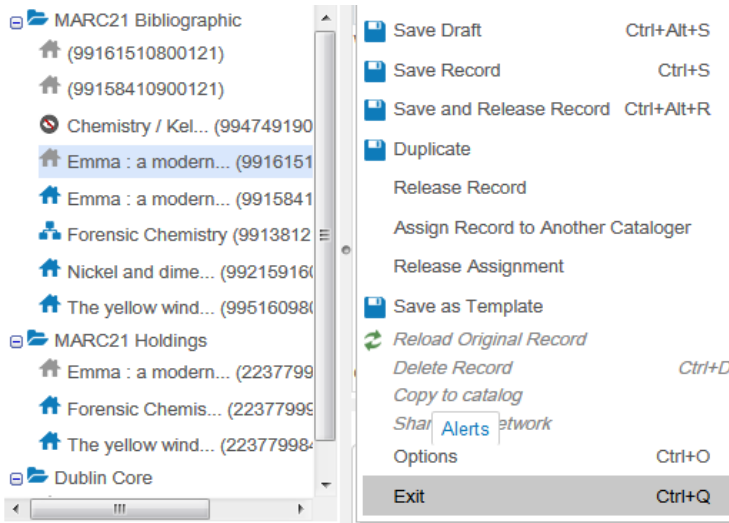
MARC21 Bibliographic
(99161510800121)
(99158410900121)
Chemistry / Kel... (994749190
Emma : a modern... (9916151
Emma : a modern... (9915841
Forensic Chemistry (9913812
Nickel and dime... (99215916
The yellow wind... (99516098
MARC21 Holdings
Emma : a modern... (2237799
Forensic Chemis... (22377999
The yellow wind... (22377998
Dublin Core

Save Draft Ctrl+Alt+S
Save Record Ctrl+S
Save and Release Record Ctrl+Alt+R
Duplicate
Release Record
Assign Record to Another Cataloger
Release Assignment
Save as Template
Reload Original Record
Delete Record Ctrl+D
Copy to catalog
Shar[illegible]etwork
Alerts
Options Ctrl+O
Exit Ctrl+Q